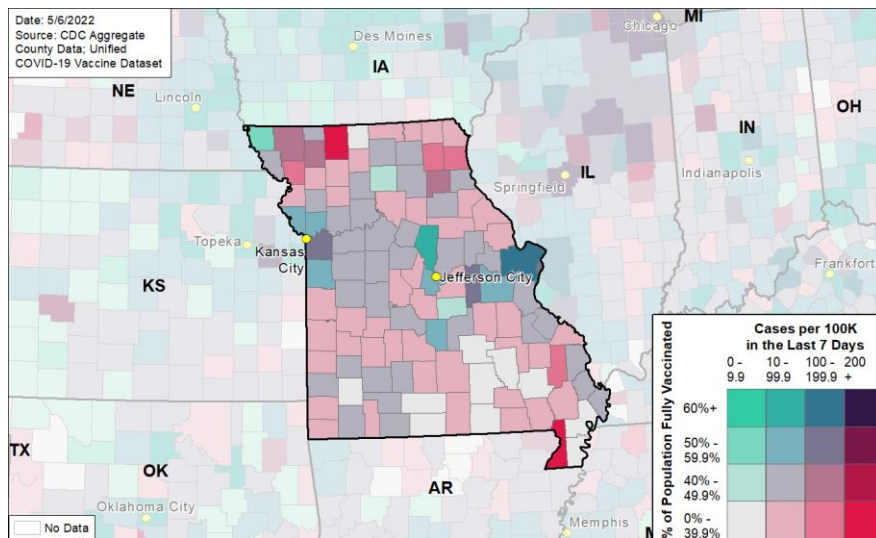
Date: 5/6/2022
Source: CDC Aggregate County Data; Unified COVID-19 Vaccine Dataset

Des Moines
IA
Chicago
MI
NE
Lincoln
OH
IN
IL
Springfield
Indianapolis
Topeka
Kansas City
Jefferson City
KS
Frankfort
TX
OK
AR
Oklahoma City
Memphis
No Data

Cases per 100K in the Last 7 Days
0 - 9.9
10 - 99.9
100 - 199.9
200 +
% of Population Fully Vaccinated
60%+
50% - 59.9%
40% - 49.9%
0% - 39.9%